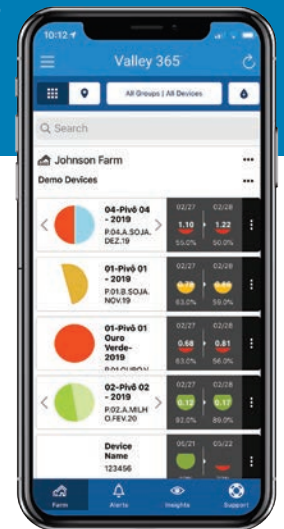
10:12

Valley 365

All Groups | All Devices

Search

Johnson Farm

Demo Devices

04-Pivô 04 - 2019
P.04.A.SOJA.DEZ.19
02/27
1.10
50.0%
02/28
1.22
50.0%

01-Pivô 01 - 2019
P.01.B.SOJA.NOV.19
02/27
63.0%
02/28
59.0%

01-Pivô 01 Ouro Verde-2019
P.01.OURO.V
02/27
0.68
56.0%
02/28
0.81
56.0%

02-Pivô 02 - 2019
P.02.A.MILHO.FEV.20
02/27
0.12
93.0%
02/28
0.17
86.0%

Device Name
123456
05/21
03/22

Farm
Alerts
Insights
Support